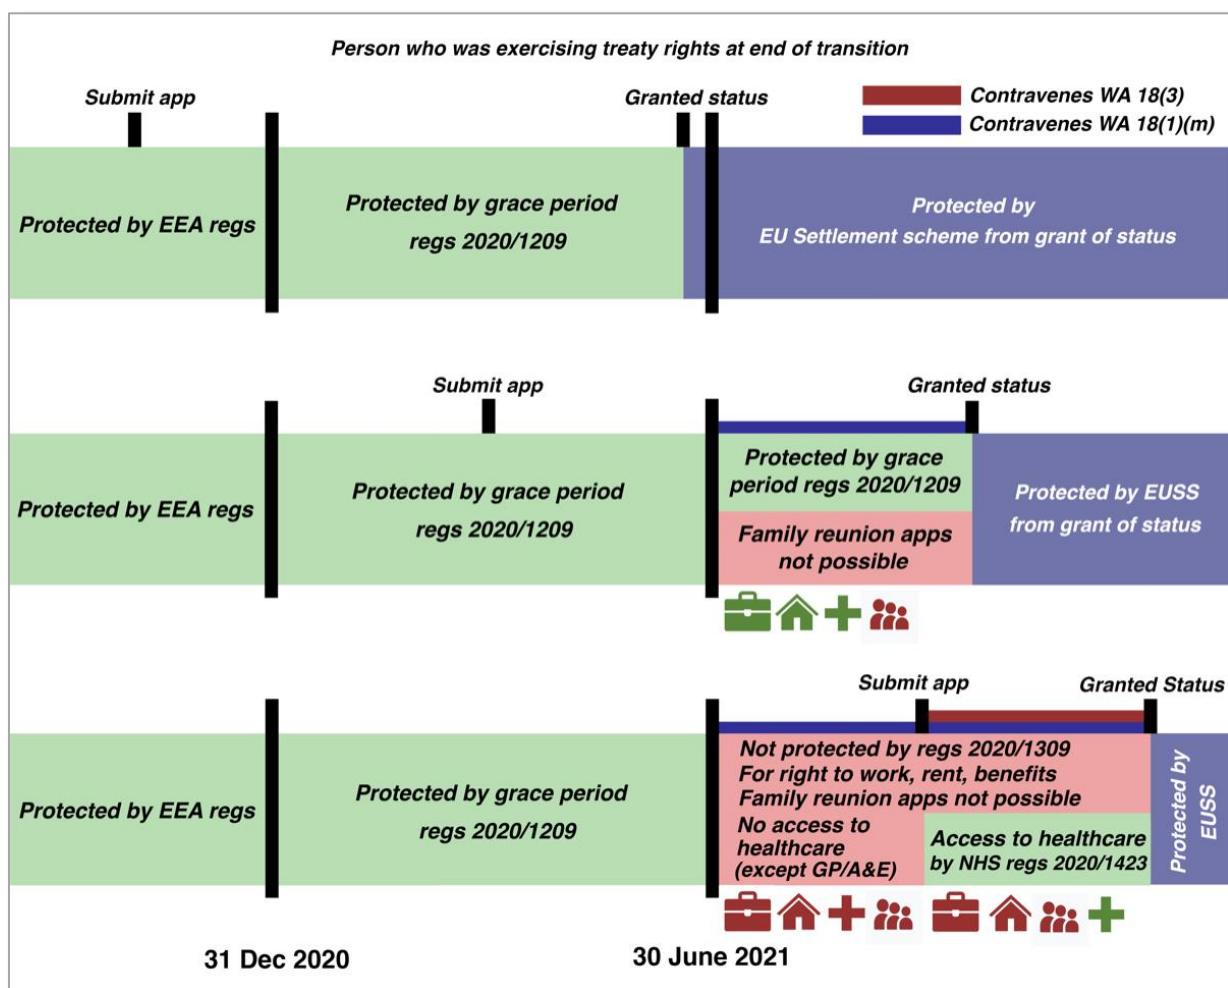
Person who was exercising treaty rights at end of transition

Contravenes WA 18(3)
Contravenes WA 18(1)(m)

Submit app
Granted status

Protected by EEA regs

Protected by grace period regs 2020/1209

Protected by EU Settlement scheme from grant of status

Submit app
Granted status

Protected by EEA regs

Protected by grace period regs 2020/1209

Protected by grace period regs 2020/1209

Family reunion apps not possible

Protected by EUSS from grant of status

Submit app
Granted Status

Protected by EEA regs

Protected by grace period regs 2020/1209

Not protected by regs 2020/1309
For right to work, rent, benefits
Family reunion apps not possible

No access to healthcare (except GP/A&E)

Access to healthcare by NHS regs 2020/1423

Protected by EUSS

31 Dec 2020
30 June 2021